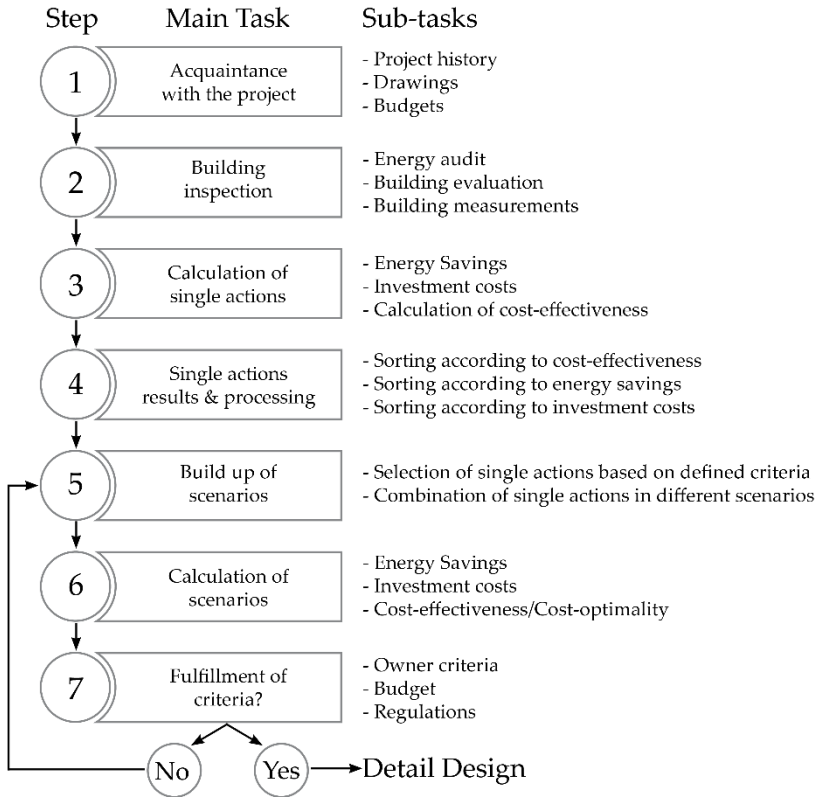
Step Main Task Sub-tasks

1 Acquaintance with the project
- Project history
- Drawings
- Budgets

2 Building inspection
- Energy audit
- Building evaluation
- Building measurements

3 Calculation of single actions
- Energy Savings
- Investment costs
- Calculation of cost-effectiveness

4 Single actions results & processing
- Sorting according to cost-effectiveness
- Sorting according to energy savings
- Sorting according to investment costs

5 Build up of scenarios
- Selection of single actions based on defined criteria
- Combination of single actions in different scenarios

6 Calculation of scenarios
- Energy Savings
- Investment costs
- Cost-effectiveness/Cost-optimality

7 Fulfillment of criteria?
- Owner criteria
- Budget
- Regulations

No Yes Detail Design